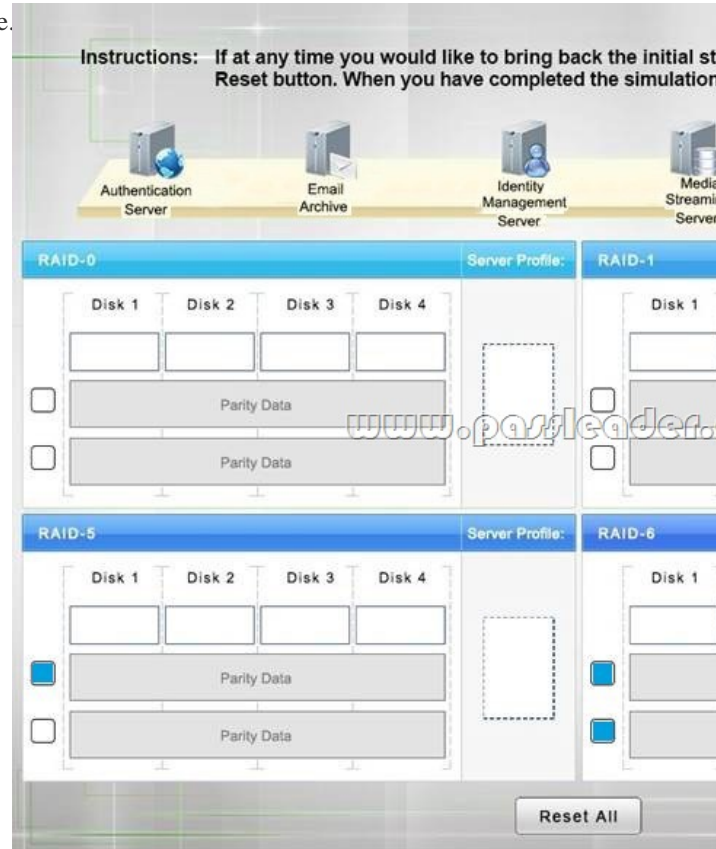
e.

Instructions: If at any time you would like to bring back the initial st Reset button. When you have completed the simulation

Authentication Server

Email Archive

Identity Management Server

Media Streami Server

RAID-0

Server Profile:

RAID-1

Disk 1

Disk 2

Disk 3

Disk 4

Disk 1

Parity Data

Parity Data

www.passleader.

RAID-5

Server Profile:

RAID-6

Disk 1

Disk 2

Disk 3

Disk 4

Disk 1

Parity Data

Parity Data

Reset All